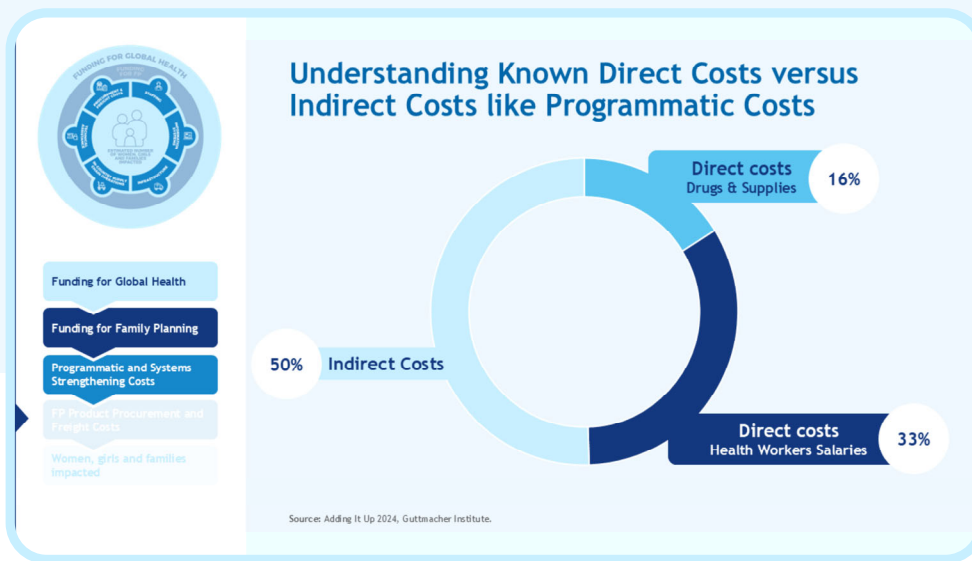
FUNDING FOR GLOBAL HEALTH

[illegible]

Funding for Global Health

Funding for Family Planning

Programmatic and Systems Strengthening Costs

FP Product Procurement and Freight Costs

Women, girls and families impacted

Understanding Known Direct Costs versus Indirect Costs like Programmatic Costs

Direct costs
Drugs & Supplies

16%

50%

Indirect Costs

Direct costs
Health Workers Salaries

33%

Source: Adding It Up 2024, Guttmacher Institute.